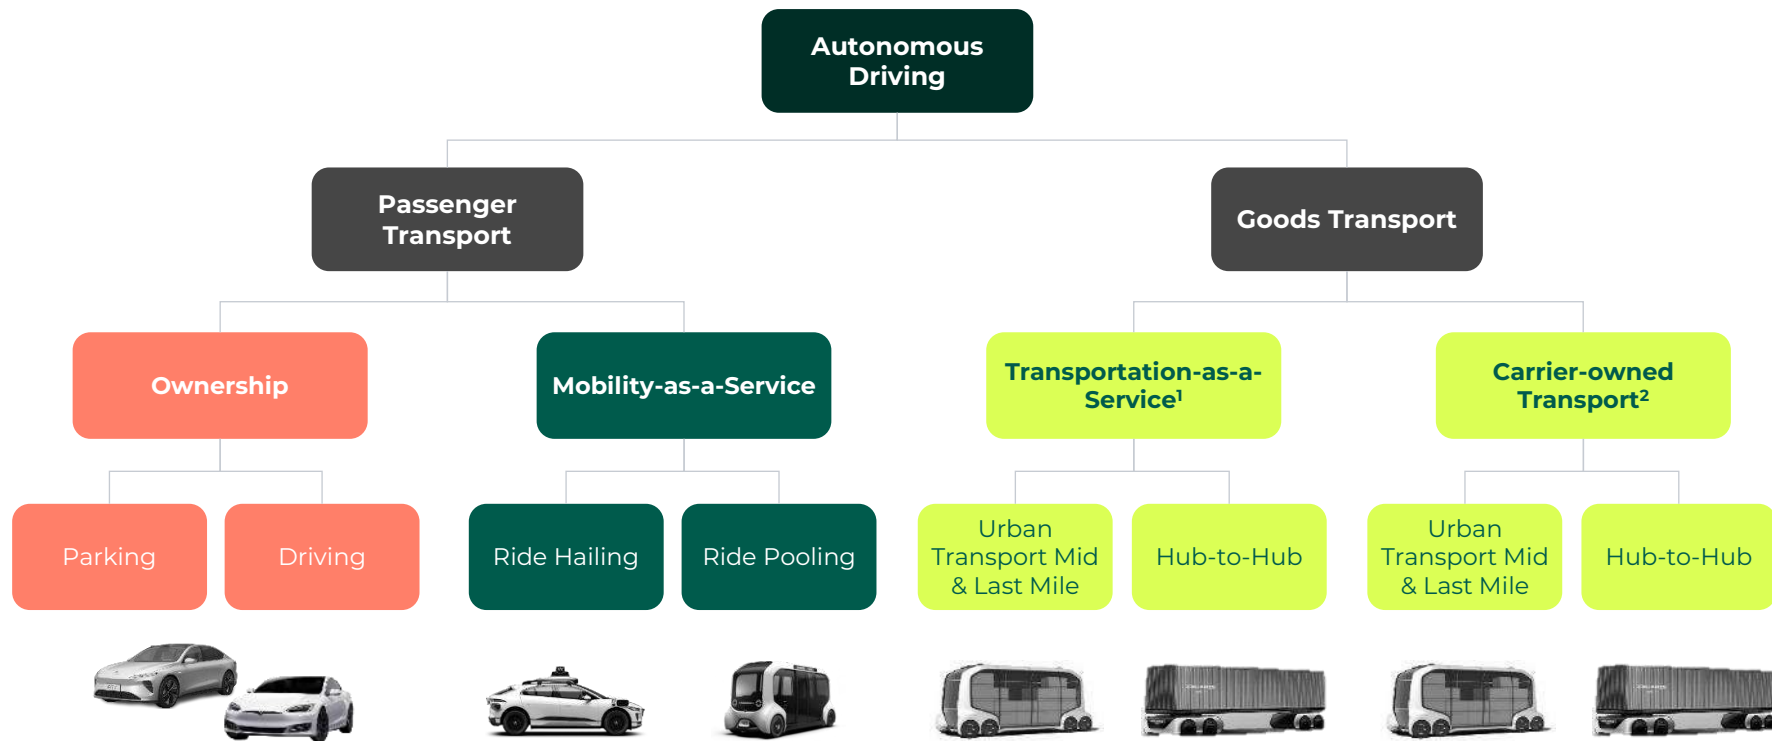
Autonomous Driving

Passenger Transport

Goods Transport

Ownership

Mobility-as-a-Service

Transportation-as-a-Service$^1$

Carrier-owned Transport$^2$

Parking

Driving

Ride Hailing

Ride Pooling

Urban Transport Mid & Last Mile

Hub-to-Hub

Urban Transport Mid & Last Mile

Hub-to-Hub